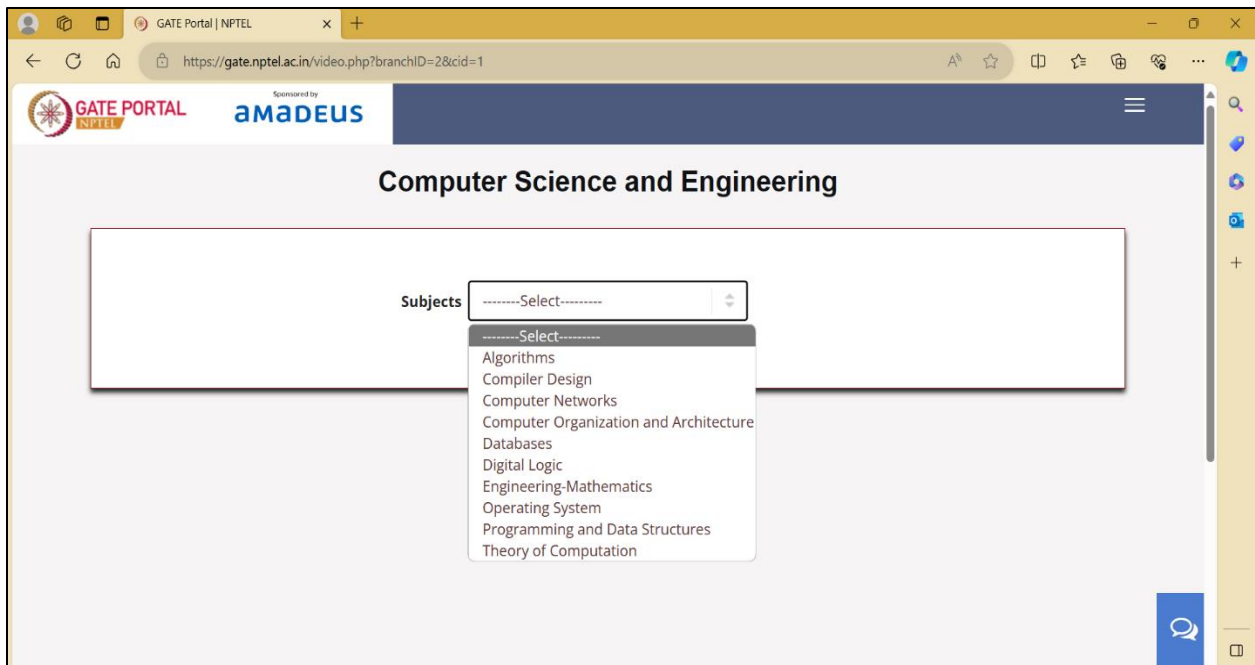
GATE Portal | NPTEL

https://gate.nptel.ac.in/video.php?branchID=2&cid=1

GATE PORTAL NPTEL

Sponsored by amadeus

Computer Science and Engineering

Subjects --------Select---------

--------Select---------
Algorithms
Compiler Design
Computer Networks
Computer Organization and Architecture
Databases
Digital Logic
Engineering-Mathematics
Operating System
Programming and Data Structures
Theory of Computation